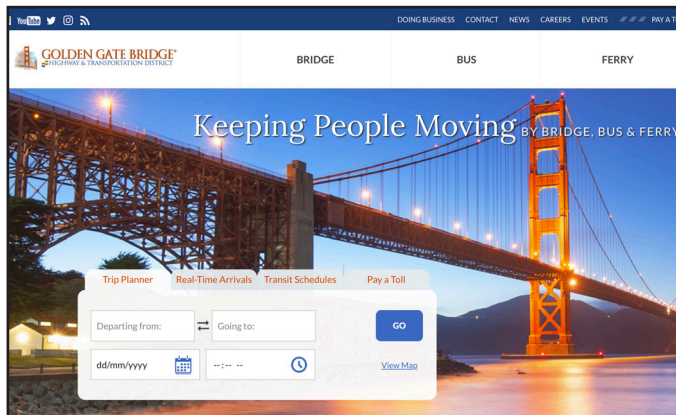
YouTube
DOING BUSINESS CONTACT NEWS CAREERS EVENTS PAY A T

GOLDEN GATE BRIDGE®
HIGHWAY & TRANSPORTATION DISTRICT

BRIDGE BUS FERRY

Keeping People Moving BY BRIDGE, BUS & FERRY

Trip Planner Real-Time Arrivals Transit Schedules Pay a Toll

Departing from: Going to: GO

dd/mm/yyyy --:-- -- View Map